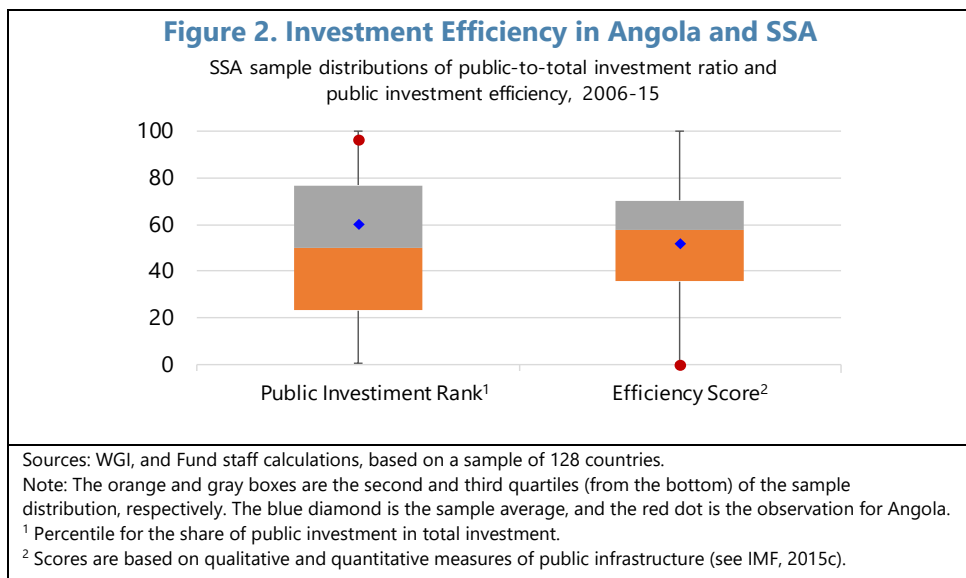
Figure 2. Investment Efficiency in Angola and SSA

SSA sample distributions of public-to-total investment ratio and public investment efficiency, 2006-15

100
80
60
40
20
0

Public Investiment Rank$^1$

Efficiency Score$^2$

Sources: WGI, and Fund staff calculations, based on a sample of 128 countries.
Note: The orange and gray boxes are the second and third quartiles (from the bottom) of the sample distribution, respectively. The blue diamond is the sample average, and the red dot is the observation for Angola.
$^1$ Percentile for the share of public investment in total investment.
$^2$ Scores are based on qualitative and quantitative measures of public infrastructure (see IMF, 2015c).